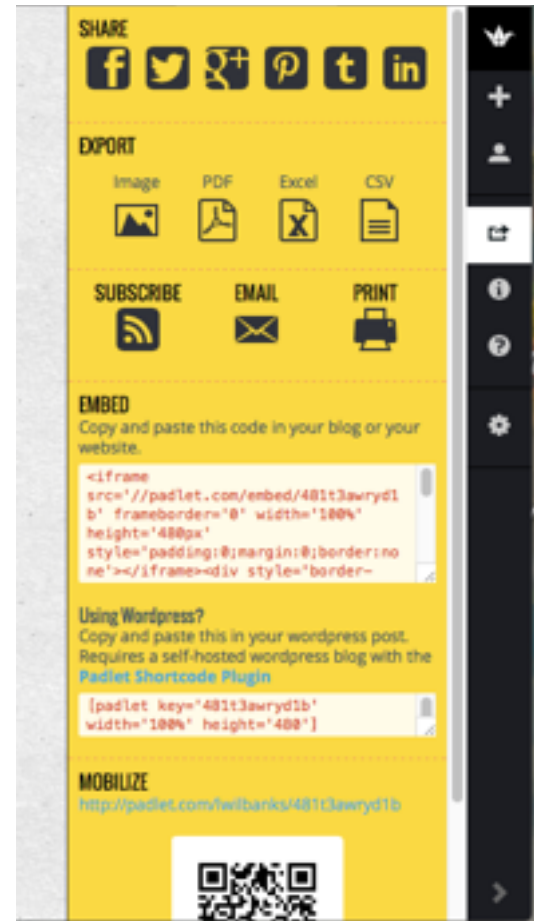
SHARE

EXPORT

Image PDF Excel CSV

SUBSCRIBE EMAIL PRINT

EMBED
Copy and paste this code in your blog or your website.

<iframe src='//padlet.com/embed/481t3awryd1b' frameborder='0' width='100%' height='480px' style='padding:0;margin:0;border:none'></iframe><div style='border-

Using Wordpress?
Copy and paste this in your wordpress post. Requires a self-hosted wordpress blog with the Padlet Shortcode Plugin

[padlet key='481t3awryd1b' width='100%' height='480']

MOBILIZE
http://padlet.com/lwilbanks/481t3awryd1b